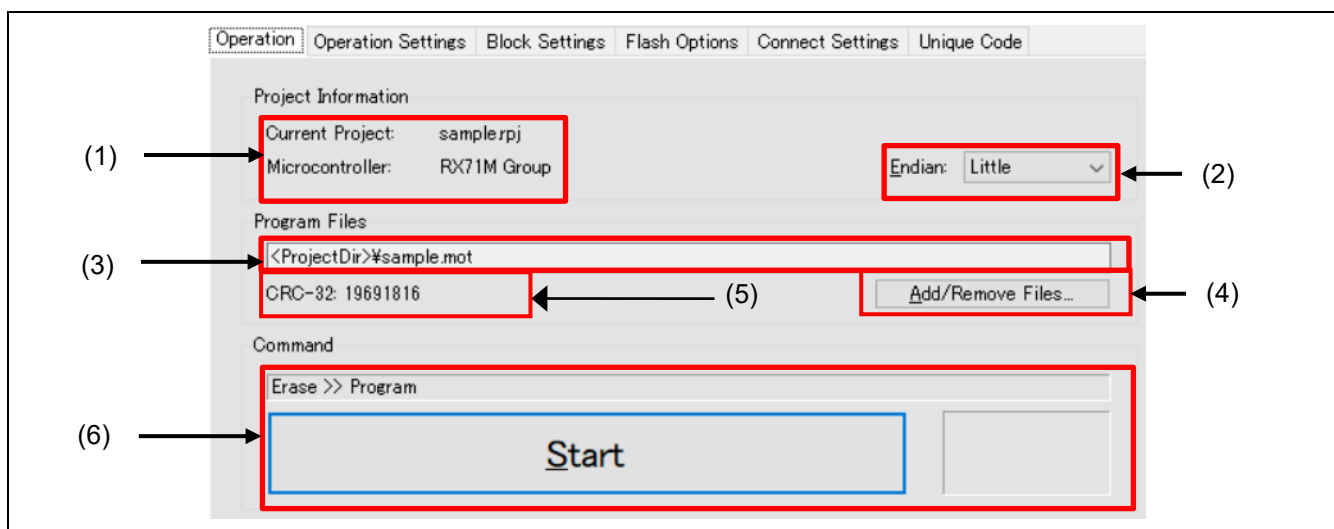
Operation | Operation Settings | Block Settings | Flash Options | Connect Settings | Unique Code

Project Information

Current Project: sample.rpj

Microcontroller: RX71M Group

(1)

Endian: Little

(2)

Program Files

<ProjectDir>¥sample.mot

(3)

CRC-32: 19691816

(5)

Add/Remove Files...

(4)

Command

Erase >> Program

(6)

Start